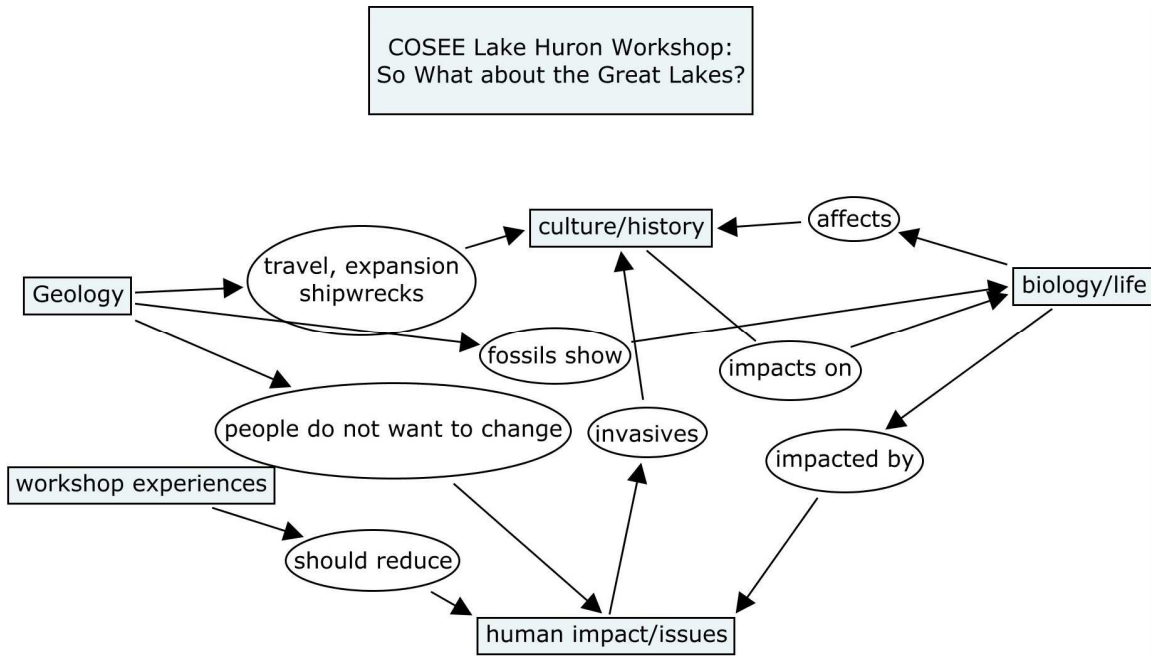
COSEE Lake Huron Workshop: So What about the Great Lakes?

culture/history

affects

travel, expansion shipwrecks

Geology

biology/life

fossils show

impacts on

people do not want to change

invasives

impacted by

workshop experiences

should reduce

human impact/issues